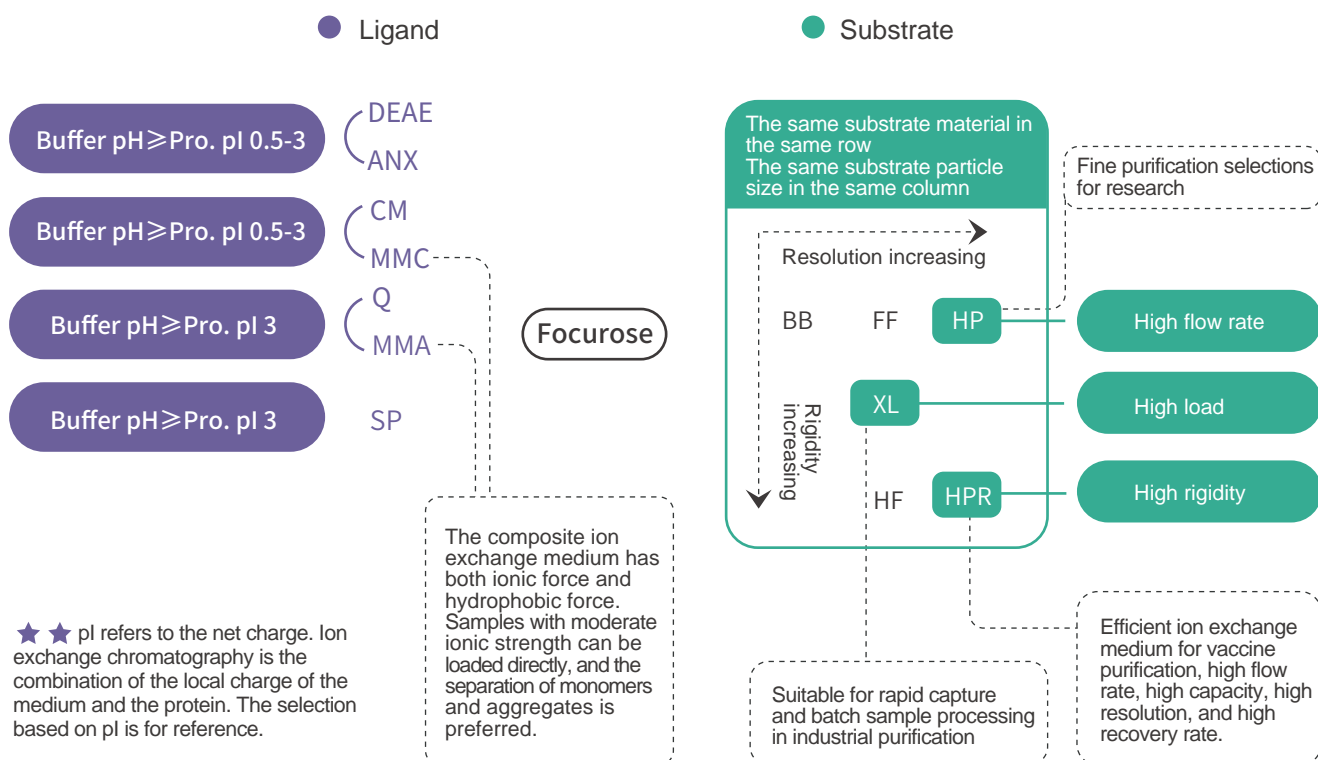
Ligand

Substrate

Buffer pH⩾Pro. pI 0.5-3

DEAE
ANX

Buffer pH⩾Pro. pI 0.5-3

CM
MMC

Buffer pH⩾Pro. pI 3

Q
MMA

Buffer pH⩾Pro. pI 3

SP

Focurose

The same substrate material in the same row
The same substrate particle size in the same column

Fine purification selections for research

Resolution increasing

BB FF HP

High flow rate

Rigidity increasing

XL

High load

HF HPR

High rigidity

The composite ion exchange medium has both ionic force and hydrophobic force. Samples with moderate ionic strength can be loaded directly, and the separation of monomers and aggregates is preferred.

★★ pI refers to the net charge. Ion exchange chromatography is the combination of the local charge of the medium and the protein. The selection based on pI is for reference.

Suitable for rapid capture and batch sample processing in industrial purification

Efficient ion exchange medium for vaccine purification, high flow rate, high capacity, high resolution, and high recovery rate.